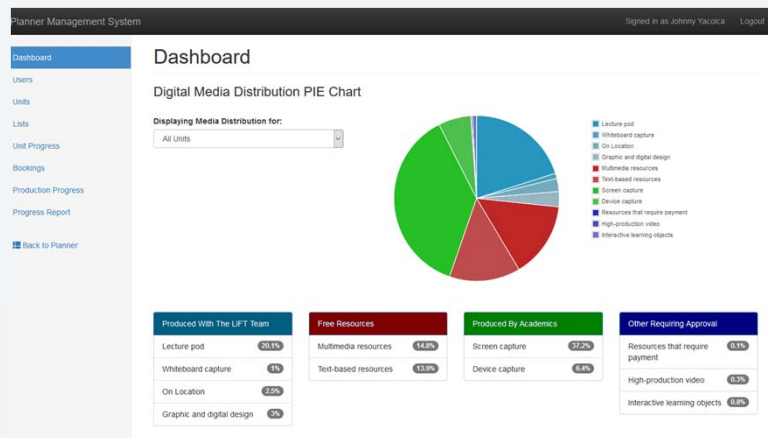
Planner Management System

Signed in as Johnny Yacoica Logout

Dashboard
Users
Units
Lists
Unit Progress
Bookings
Production Progress
Progress Report

Back to Planner

Dashboard

Digital Media Distribution PIE Chart

Displaying Media Distribution for:

All Units

Lecture pod
Whiteboard capture
On Location
Graphic and digital design
Multimedia resources
Text-based resources
Screen capture
Device capture
Resources that require payment
High-production video
Interactive learning objects

Produced With The LIFT Team

| | |
|---|---|
| Lecture pod | 20.1% |
| Whiteboard capture | 1% |
| On Location | 2.5% |
| Graphic and digital design | 3% |

Free Resources

| | |
|---|---|
| Multimedia resources | 14.8% |
| Text-based resources | 13.9% |

Produced By Academics

| | |
|---|---|
| Screen capture | 37.2% |
| Device capture | 6.4% |

Other Requiring Approval

| | |
|---|---|
| Resources that require payment | 0.1% |
| High-production video | 0.3% |
| Interactive learning objects | 0.8% |